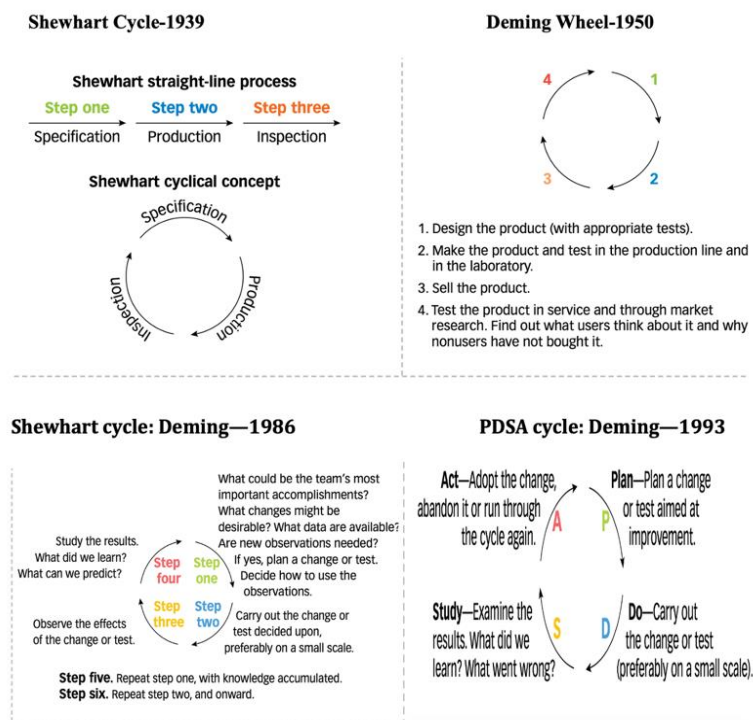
Shewhart Cycle-1939

Shewhart straight-line process

Step one Step two Step three

Specification Production Inspection

Shewhart cyclical concept

Specification

Production

Inspection

Deming Wheel-1950

4 1

3 2

1. Design the product (with appropriate tests).
2. Make the product and test in the production line and in the laboratory.
3. Sell the product.
4. Test the product in service and through market research. Find out what users think about it and why nonusers have not bought it.

Shewhart cycle: Deming—1986

What could be the team's most important accomplishments? What changes might be desirable? What data are available? Are new observations needed? If yes, plan a change or test. Decide how to use the observations.

Study the results. What did we learn? What can we predict?

Step four Step one

Step three Step two

Observe the effects of the change or test.

Carry out the change or test decided upon, preferably on a small scale.

Step five. Repeat step one, with knowledge accumulated.
Step six. Repeat step two, and onward.

PDSA cycle: Deming—1993

Act—Adopt the change, abandon it or run through the cycle again.

A P

Plan—Plan a change or test aimed at improvement.

Study—Examine the results. What did we learn? What went wrong?

S D

Do—Carry out the change or test (preferably on a small scale).